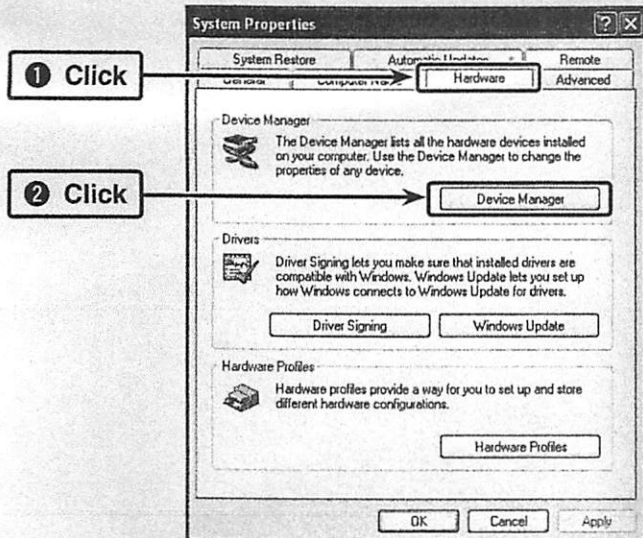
System Properties

System Restore
Automatic Updates
Remote

❶ Click

General
Computer Name
Hardware
Advanced

Device Manager

The Device Manager lists all the hardware devices installed on your computer. Use the Device Manager to change the properties of any device.

❷ Click

Device Manager

Drivers

Driver Signing lets you make sure that installed drivers are compatible with Windows. Windows Update lets you set up how Windows connects to Windows Update for drivers.

Driver Signing
Windows Update

Hardware Profiles

Hardware profiles provide a way for you to set up and store different hardware configurations.

Hardware Profiles

OK
Cancel
Apply